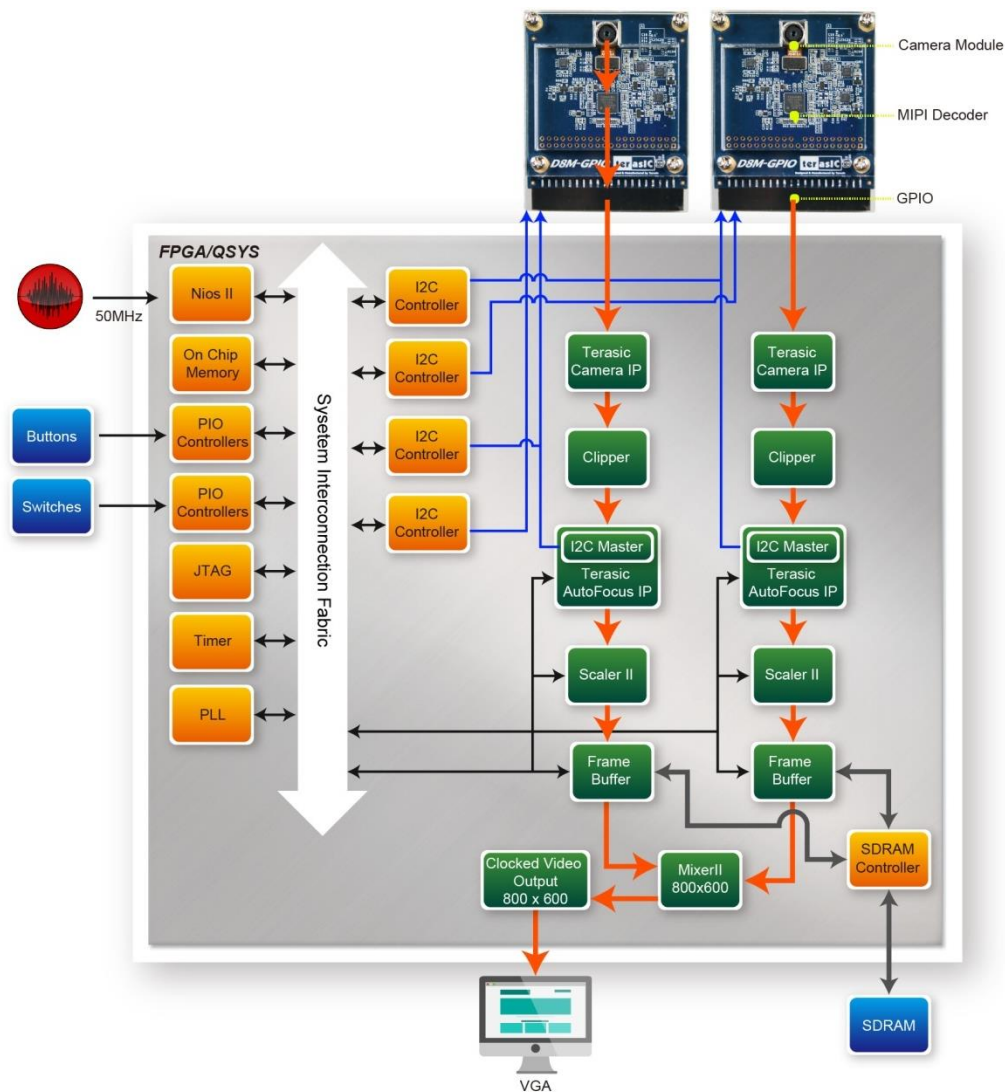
D8M-GPIO terasIC

D8M-GPIO terasIC

Camera Module

MIPI Decoder

GPIO

FPGA/QSYS

50MHz

Nios II

On Chip Memory

Buttons

PIO Controllers

Switches

PIO Controllers

JTAG

Timer

PLL

Sysetem Interconnection Fabric

I2C Controller

I2C Controller

I2C Controller

I2C Controller

Terasic Camera IP

Clipper

I2C Master

Terasic AutoFocus IP

Scaler II

Frame Buffer

Terasic Camera IP

Clipper

I2C Master

Terasic AutoFocus IP

Scaler II

Frame Buffer

SDRAM Controller

Clocked Video Output 800 x 600

MixerII 800x600

VGA

SDRAM